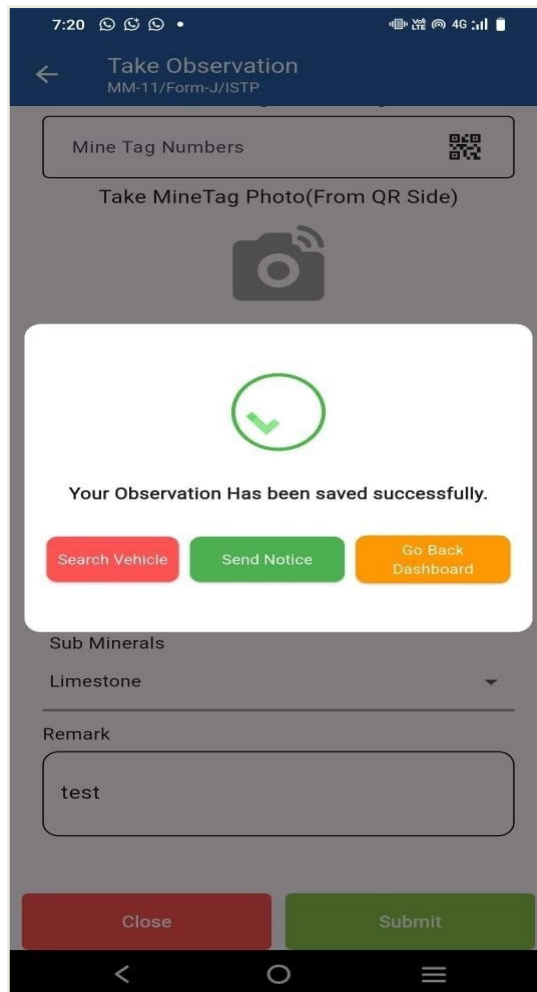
7:20

Take Observation
MM-11/Form-J/ISTP

Mine Tag Numbers

Take MineTag Photo(From QR Side)

Your Observation Has been saved successfully.

Search Vehicle

Send Notice

Go Back Dashboard

Sub Minerals

Limestone

Remark

test

Close

Submit